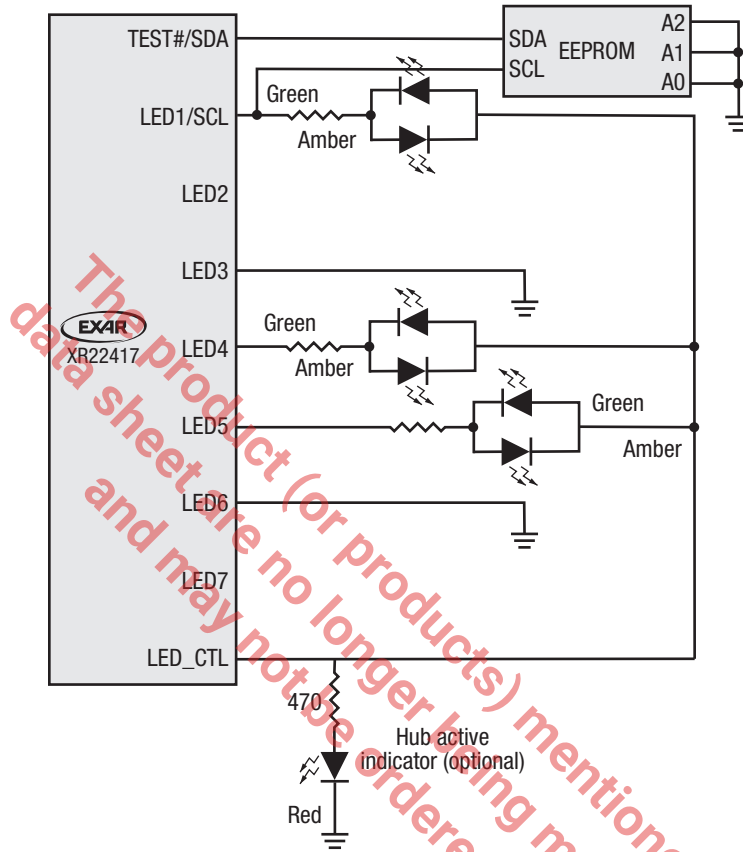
TEST#/SDA
LED1/SCL
LED2
LED3
LED4
LED5
LED6
LED7
LED_CTL
EXAR
XR22417
SDA
SCL
EEPROM
A2
A1
A0
Green
Amber
Green
Amber
Green
Amber
470
Hub active indicator (optional)
Red

The product (or products) mentione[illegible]
data sheet are no longer being m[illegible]
and may not be ordere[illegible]